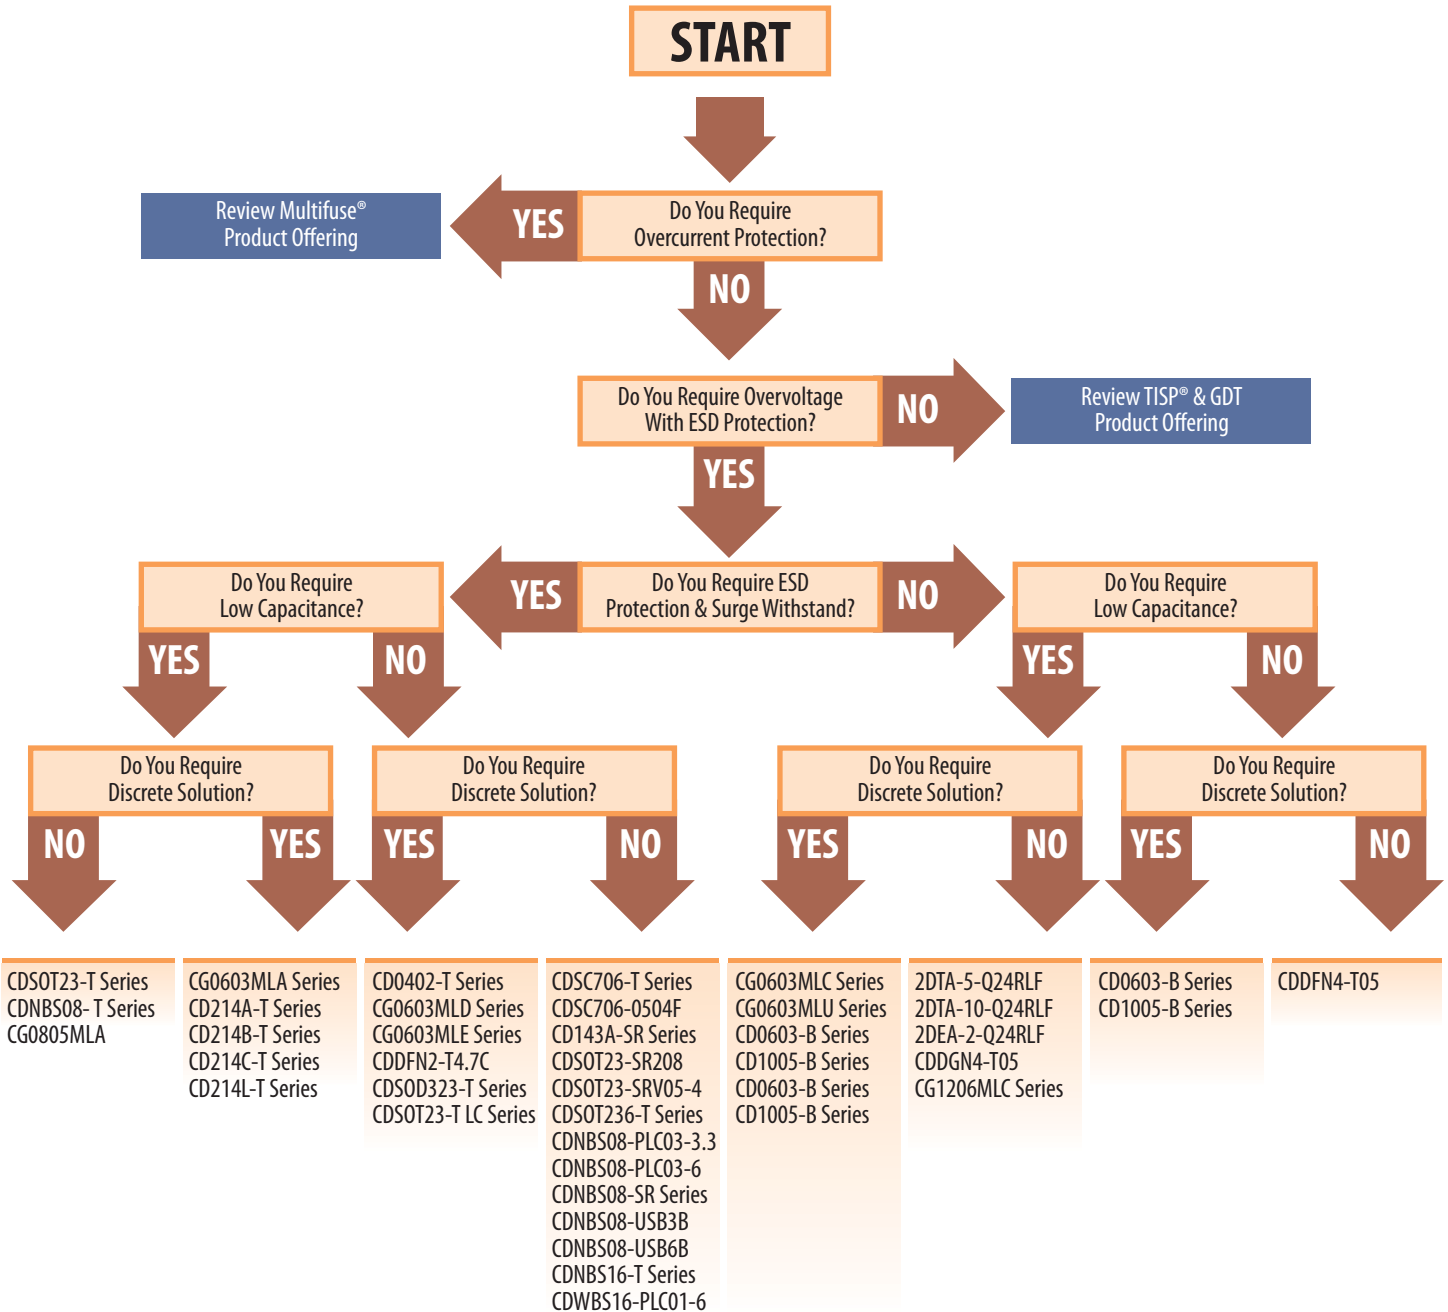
START

Do You Require Overcurrent Protection?

YES

Review Multifuse® Product Offering

NO

Do You Require Overvoltage With ESD Protection?

NO

Review TISP® & GDT Product Offering

YES

Do You Require ESD Protection & Surge Withstand?

YES

Do You Require Low Capacitance?

NO

Do You Require Low Capacitance?

YES

NO

YES

NO

Do You Require Discrete Solution?

Do You Require Discrete Solution?

Do You Require Discrete Solution?

Do You Require Discrete Solution?

NO

YES

YES

NO

YES

NO

YES

NO

CDSOT23-T Series
CDNBS08- T Series
CG0805MLA

CG0603MLA Series
CD214A-T Series
CD214B-T Series
CD214C-T Series
CD214L-T Series

CD0402-T Series
CG0603MLD Series
CG0603MLE Series
CDDFN2-T4.7C
CDSOD323-T Series
CDSOT23-T LC Series

CDSC706-T Series
CDSC706-0504F
CD143A-SR Series
CDSOT23-SR208
CDSOT23-SRV05-4
CDSOT236-T Series
CDNBS08-PLC03-3.3
CDNBS08-PLC03-6
CDNBS08-SR Series
CDNBS08-USB3B
CDNBS08-USB6B
CDNBS16-T Series
CDWBS16-PLC01-6

CG0603MLC Series
CG0603MLU Series
CD0603-B Series
CD1005-B Series
CD0603-B Series
CD1005-B Series

2DTA-5-Q24RLF
2DTA-10-Q24RLF
2DEA-2-Q24RLF
CDDGN4-T05
CG1206MLC Series

CD0603-B Series
CD1005-B Series

CDDFN4-T05